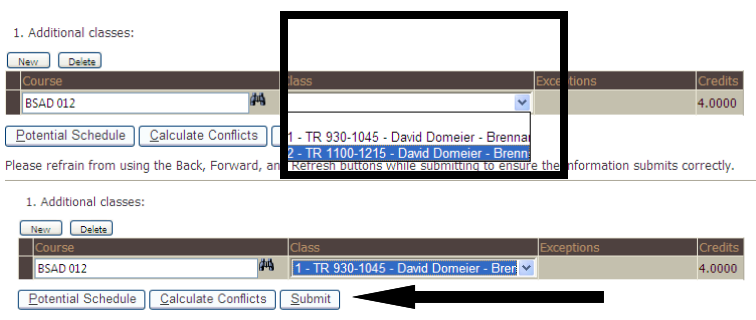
1. Additional classes:

New Delete

| Course | Class | Exceptions | Credits |
|---|---|---|---|
| BSAD 012 | | | 4.0000 |

1 - TR 930-1045 - David Domeier - Brennan
2 - TR 1100-1215 - David Domeier - Brenn

Potential Schedule Calculate Conflicts

Please refrain from using the Back, Forward, and Refresh buttons while submitting to ensure the information submits correctly.

1. Additional classes:

New Delete

| Course | Class | Exceptions | Credits |
|---|---|---|---|
| BSAD 012 | 1 - TR 930-1045 - David Domeier - Bren | | 4.0000 |

Potential Schedule Calculate Conflicts Submit